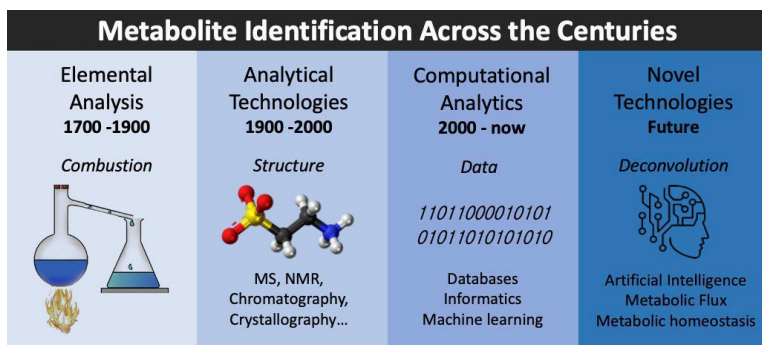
Metabolite Identification Across the Centuries

Elemental Analysis
1700 -1900
Combustion

Analytical Technologies
1900 -2000
Structure

MS, NMR, Chromatography, Crystallography...

Computational Analytics
2000 - now
Data

11011000010101
01011010101010

Databases
Informatics
Machine learning

Novel Technologies
Future
Deconvolution

Artificial Intelligence
Metabolic Flux
Metabolic homeostasis